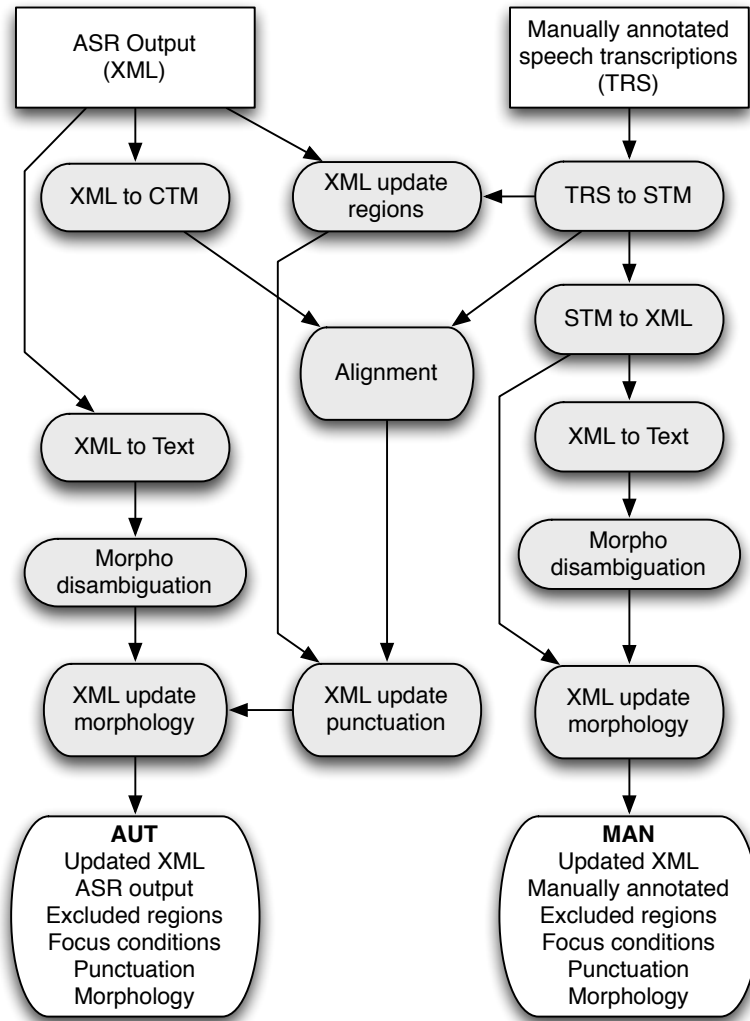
ASR Output (XML)

Manually annotated speech transcriptions (TRS)

XML to CTM

XML update regions

TRS to STM

STM to XML

Alignment

XML to Text

XML to Text

Morpho disambiguation

Morpho disambiguation

XML update morphology

XML update punctuation

XML update morphology

**AUT**
Updated XML
ASR output
Excluded regions
Focus conditions
Punctuation
Morphology

**MAN**
Updated XML
Manually annotated
Excluded regions
Focus conditions
Punctuation
Morphology